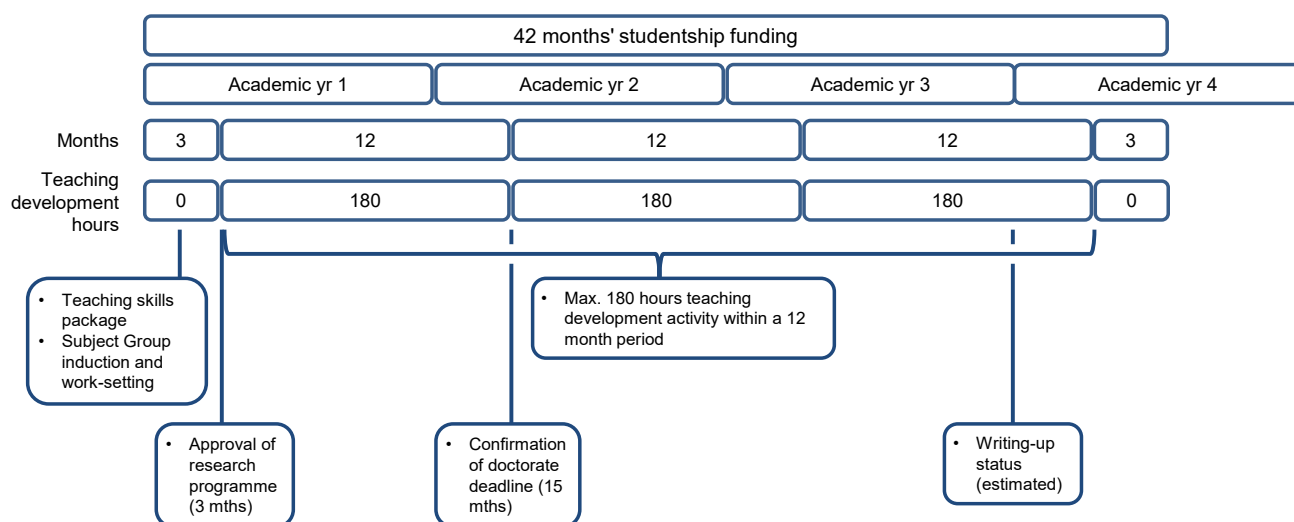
42 months' studentship funding

Academic yr 1
Academic yr 2
Academic yr 3
Academic yr 4

Months
3
12
12
12
3

Teaching development hours
0
180
180
180
0

- Teaching skills package
- Subject Group induction and work-setting

- Max. 180 hours teaching development activity within a 12 month period

- Approval of research programme (3 mths)

- Confirmation of doctorate deadline (15 mths)

- Writing-up status (estimated)